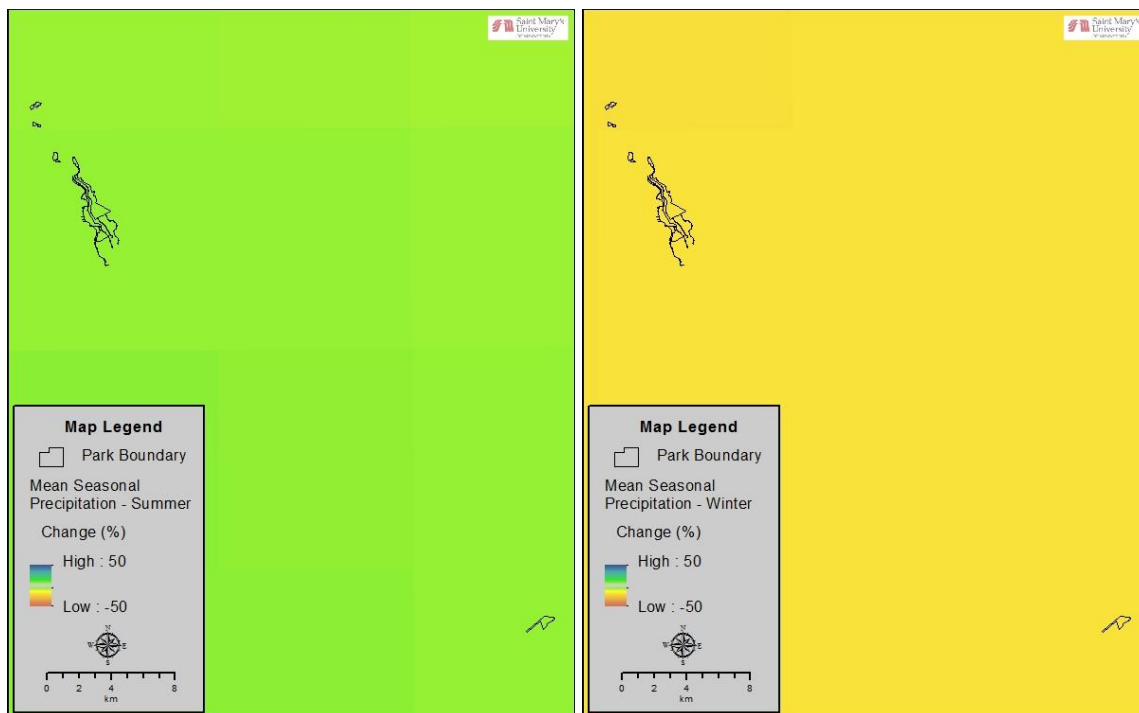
Saint Mary's University

Map Legend

Park Boundary

Mean Seasonal Precipitation - Summer

Change (%)

High : 50

Low : -50

N
W E
S

0 2 4 8
km

Saint Mary's University

Map Legend

Park Boundary

Mean Seasonal Precipitation - Winter

Change (%)

High : 50

Low : -50

N
W E
S

0 2 4 8
km